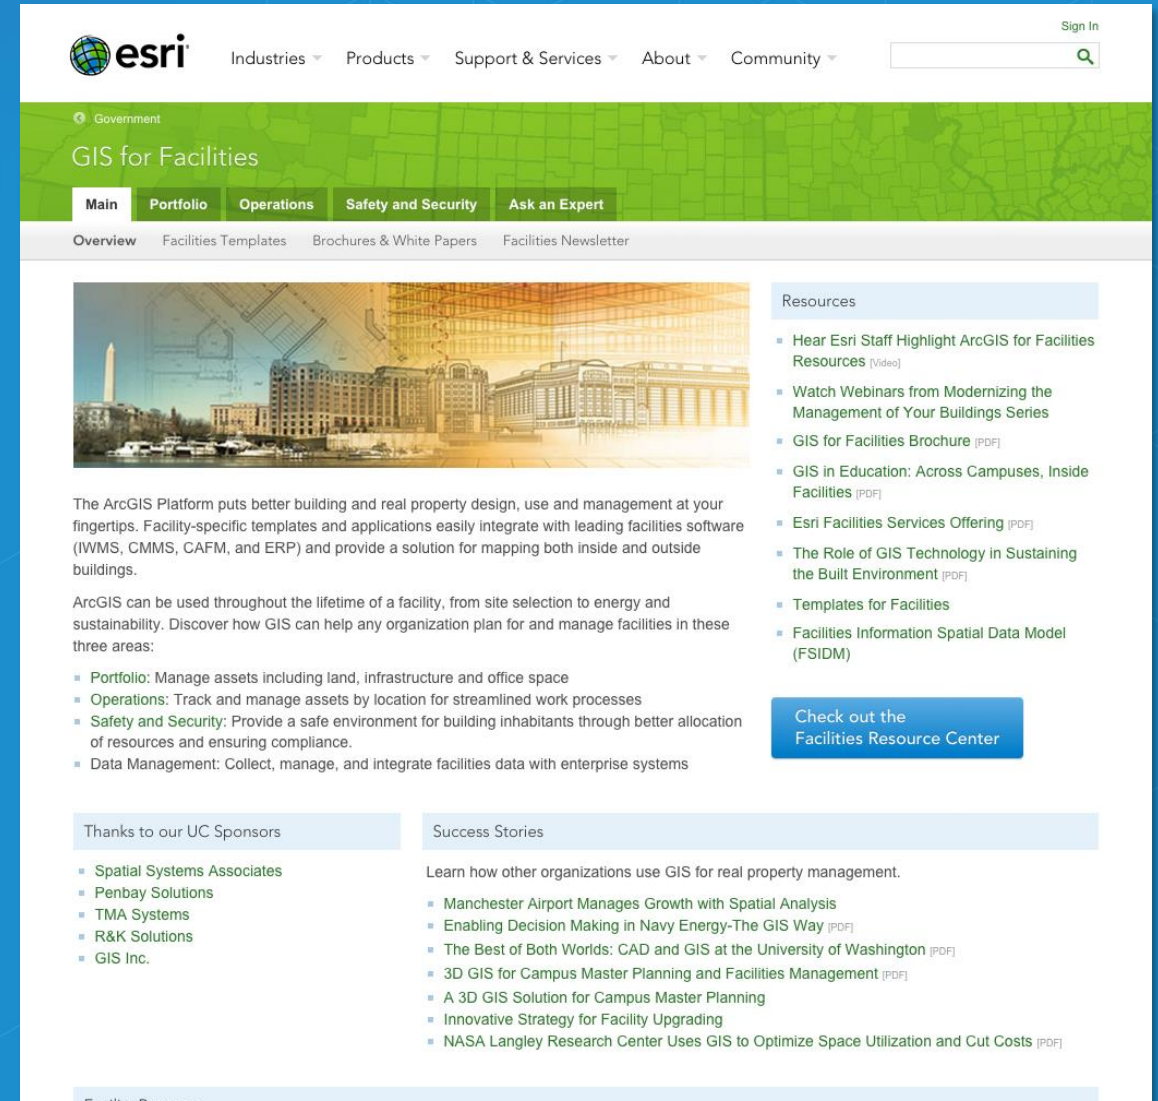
Sign In

esri

Industries Products Support & Services About Community

Government

GIS for Facilities

Main Portfolio Operations Safety and Security Ask an Expert

Overview Facilities Templates Brochures & White Papers Facilities Newsletter

The ArcGIS Platform puts better building and real property design, use and management at your fingertips. Facility-specific templates and applications easily integrate with leading facilities software (IWMS, CMMS, CAFM, and ERP) and provide a solution for mapping both inside and outside buildings.

ArcGIS can be used throughout the lifetime of a facility, from site selection to energy and sustainability. Discover how GIS can help any organization plan for and manage facilities in these three areas:

- Portfolio: Manage assets including land, infrastructure and office space
- Operations: Track and manage assets by location for streamlined work processes
- Safety and Security: Provide a safe environment for building inhabitants through better allocation of resources and ensuring compliance.
- Data Management: Collect, manage, and integrate facilities data with enterprise systems

Resources

- Hear Esri Staff Highlight ArcGIS for Facilities Resources [Video]
- Watch Webinars from Modernizing the Management of Your Buildings Series
- GIS for Facilities Brochure [PDF]
- GIS in Education: Across Campuses, Inside Facilities [PDF]
- Esri Facilities Services Offering [PDF]
- The Role of GIS Technology in Sustaining the Built Environment [PDF]
- Templates for Facilities
- Facilities Information Spatial Data Model (FSIDM)

Check out the Facilities Resource Center

Thanks to our UC Sponsors

- Spatial Systems Associates
- Penbay Solutions
- TMA Systems
- R&K Solutions
- GIS Inc.

Success Stories

Learn how other organizations use GIS for real property management.

- Manchester Airport Manages Growth with Spatial Analysis
- Enabling Decision Making in Navy Energy-The GIS Way [PDF]
- The Best of Both Worlds: CAD and GIS at the University of Washington [PDF]
- 3D GIS for Campus Master Planning and Facilities Management [PDF]
- A 3D GIS Solution for Campus Master Planning
- Innovative Strategy for Facility Upgrading
- NASA Langley Research Center Uses GIS to Optimize Space Utilization and Cut Costs [PDF]

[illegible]